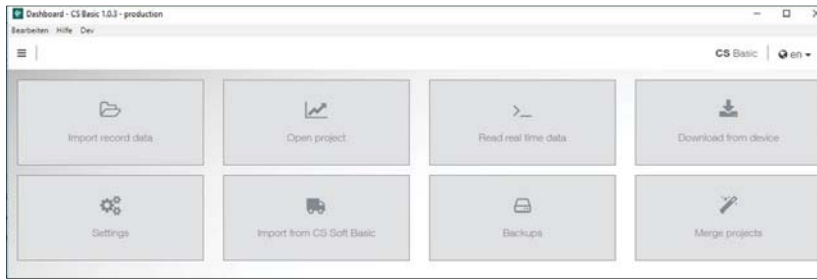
Dashboard - CS Basic 1.0.3 - production

Bearbeiten Hilfe Dev

CS Basic | en

Import record data

Open project

Read real time data

Download from device

Settings

Import from CS Soft Basic

Backups

Merge projects